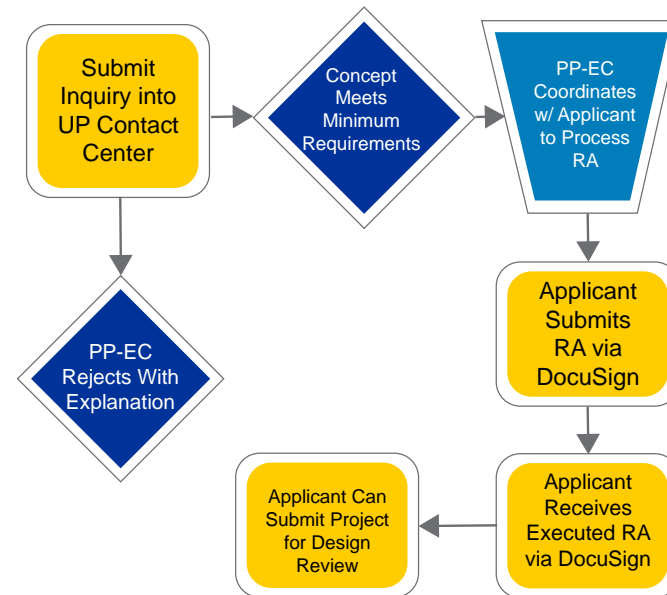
Submit Inquiry into UP Contact Center

Concept Meets Minimum Requirements

PP-EC Coordinates w/ Applicant to Process RA

PP-EC Rejects With Explanation

Applicant Submits RA via DocuSign

Applicant Receives Executed RA via DocuSign

Applicant Can Submit Project for Design Review